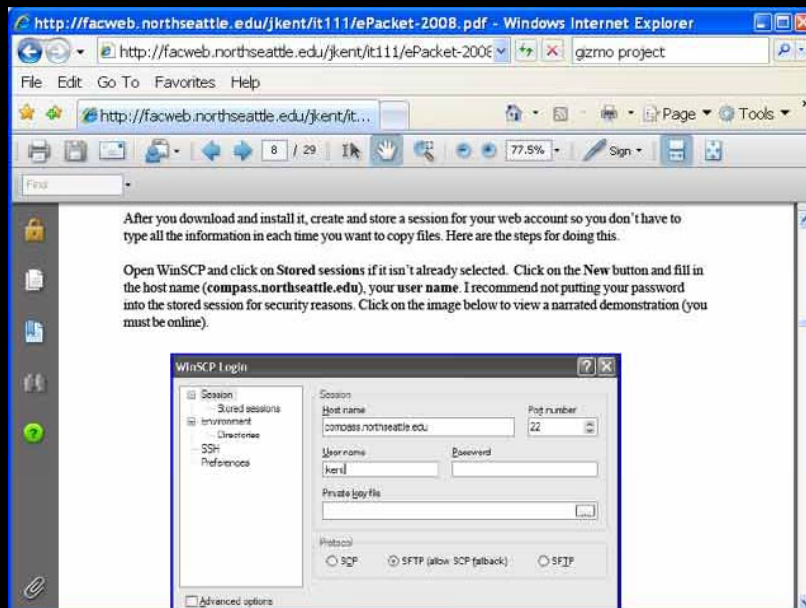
http://facweb.northseattle.edu/jkent/it111/ePacket-2008.pdf - Windows Internet Explorer

http://facweb.northseattle.edu/jkent/it111/ePacket-2008

gizmo project

File Edit Go To Favorites Help

http://facweb.northseattle.edu/jkent/it...

Page Tools

8 / 29

77.5%

Sign

Find

After you download and install it, create and store a session for your web account so you don't have to type all the information in each time you want to copy files. Here are the steps for doing this.

Open WinSCP and click on **Stored sessions** if it isn't already selected. Click on the **New** button and fill in the host name (**compass.northseattle.edu**), your **user name**. I recommend not putting your password into the stored session for security reasons. Click on the image below to view a narrated demonstration (you must be online).

WinSCP Login

Session
Stored sessions
Environment
Directories
SSH
Preferences

Session
Host name
compass.northseattle.edu
Port number
22
User name
kent
Password
Private key file

Protocol
SCP
SFTP (allow SCP fallback)
SFTP

Advanced options